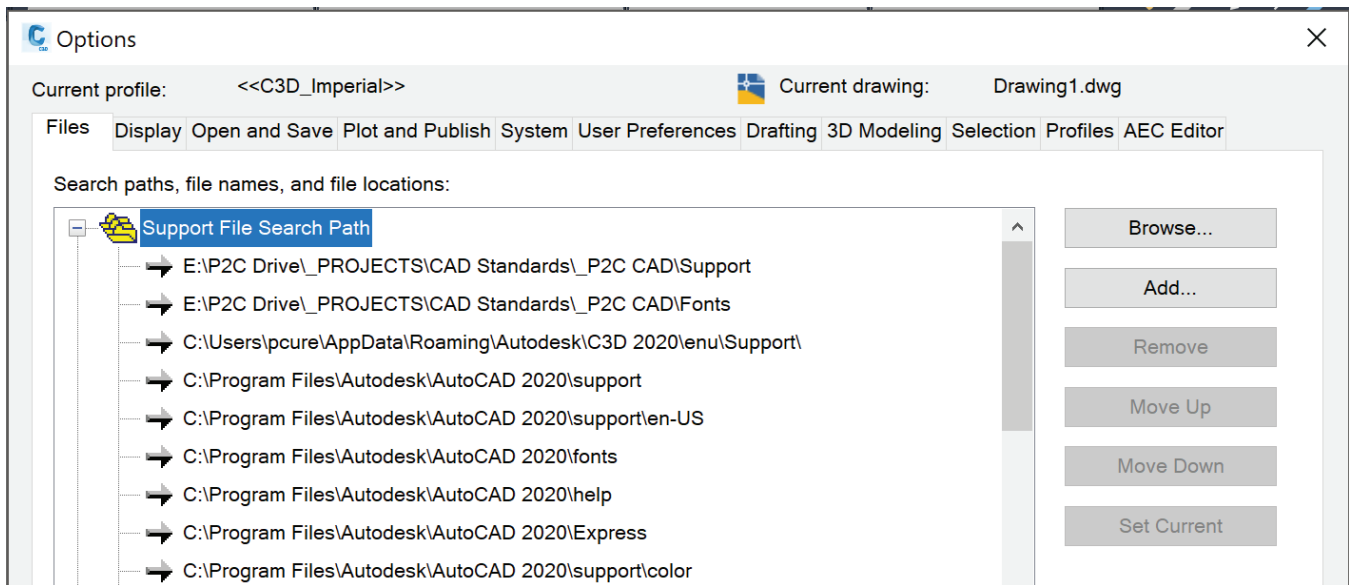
Options

Current profile: <<C3D_Imperial>>

Current drawing: Drawing1.dwg

Files | Display | Open and Save | Plot and Publish | System | User Preferences | Drafting | 3D Modeling | Selection | Profiles | AEC Editor

Search paths, file names, and file locations:

Support File Search Path
E:\P2C Drive\_PROJECTS\CAD Standards\_P2C CAD\Support
E:\P2C Drive\_PROJECTS\CAD Standards\_P2C CAD\Fonts
C:\Users\pcure\AppData\Roaming\Autodesk\C3D 2020\enu\Support\
C:\Program Files\Autodesk\AutoCAD 2020\support
C:\Program Files\Autodesk\AutoCAD 2020\support\en-US
C:\Program Files\Autodesk\AutoCAD 2020\fonts
C:\Program Files\Autodesk\AutoCAD 2020\help
C:\Program Files\Autodesk\AutoCAD 2020\Express
C:\Program Files\Autodesk\AutoCAD 2020\support\color

Browse...
Add...
Remove
Move Up
Move Down
Set Current